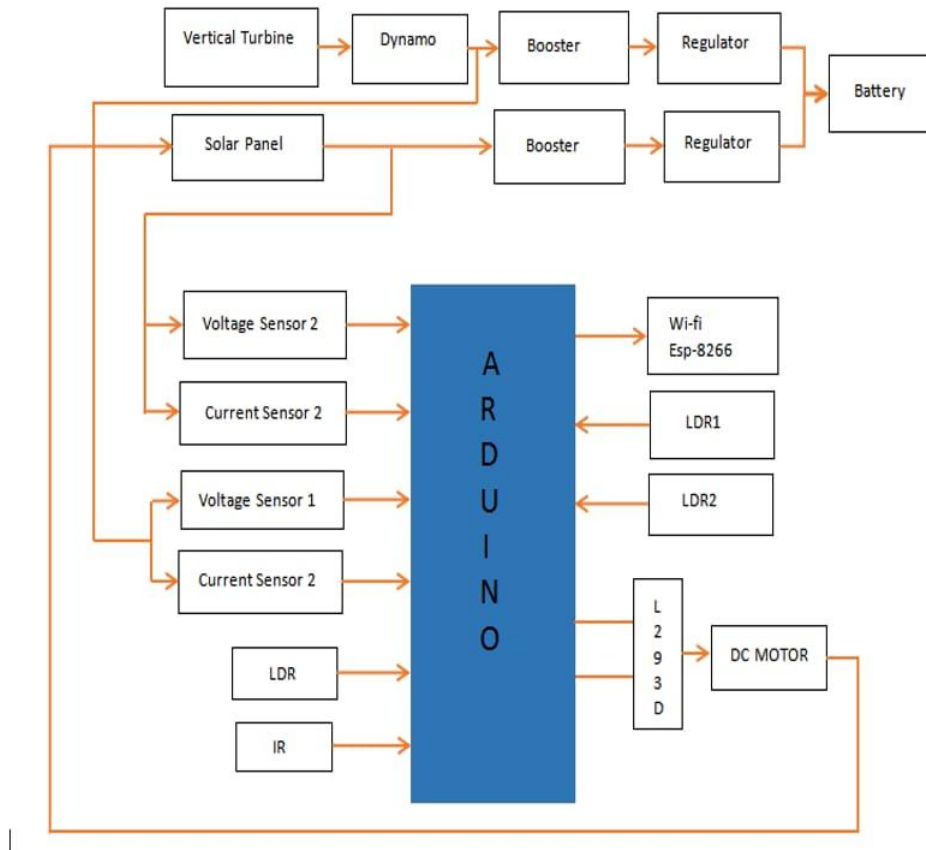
Vertical Turbine

Dynamo

Booster

Regulator

Battery

Solar Panel

Booster

Regulator

Voltage Sensor 2

Current Sensor 2

Voltage Sensor 1

Current Sensor 2

LDR

IR

ARDUINO

Wi-fi
Esp-8266

LDR1

LDR2

L293D

DC MOTOR